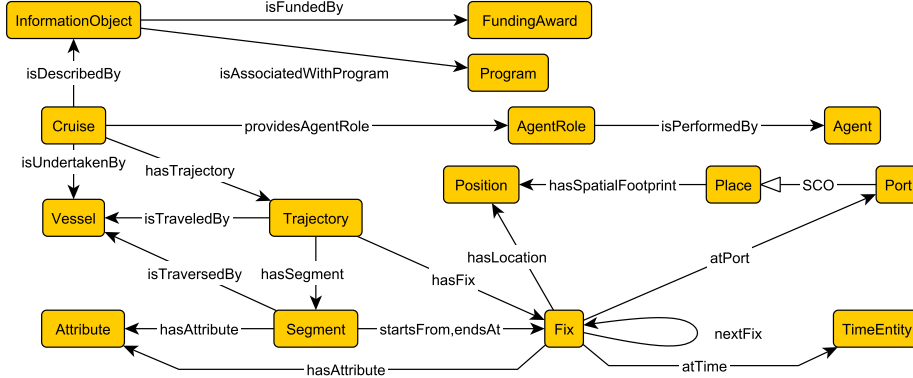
InformationObject
isFundedBy
FundingAward
isAssociatedWithProgram
Program
isDescribedBy
Cruise
providesAgentRole
AgentRole
isPerformedBy
Agent
isUndertakenBy
hasTrajectory
Position
hasSpatialFootprint
Place
SCO
Port
Vessel
isTraveledBy
Trajectory
hasLocation
atPort
isTraversedBy
hasSegment
hasFix
Attribute
hasAttribute
Segment
startsFrom,endsAt
Fix
nextFix
TimeEntity
hasAttribute
atTime